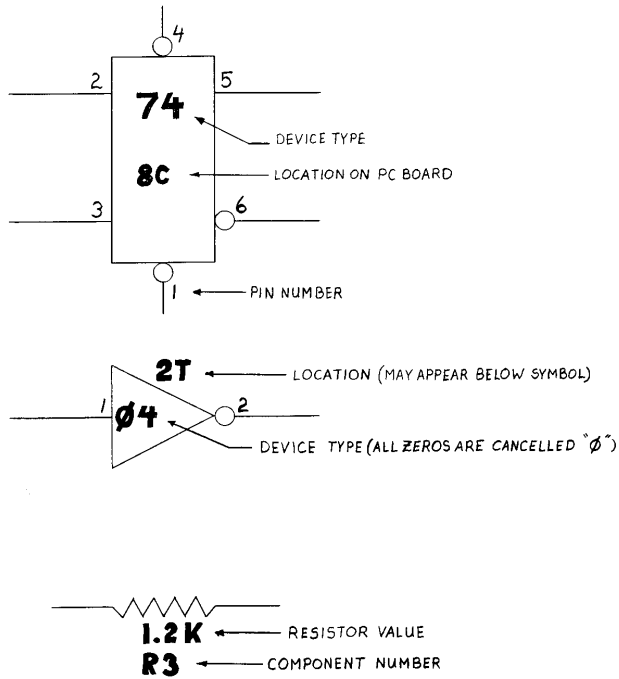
4

2

5

74

DEVICE TYPE

8C

LOCATION ON PC BOARD

3

6

1

PIN NUMBER

2T

LOCATION (MAY APPEAR BELOW SYMBOL)

1

Ø4

2

DEVICE TYPE (ALL ZEROS ARE CANCELLED "Ø")

1.2K

RESISTOR VALUE

R3

COMPONENT NUMBER